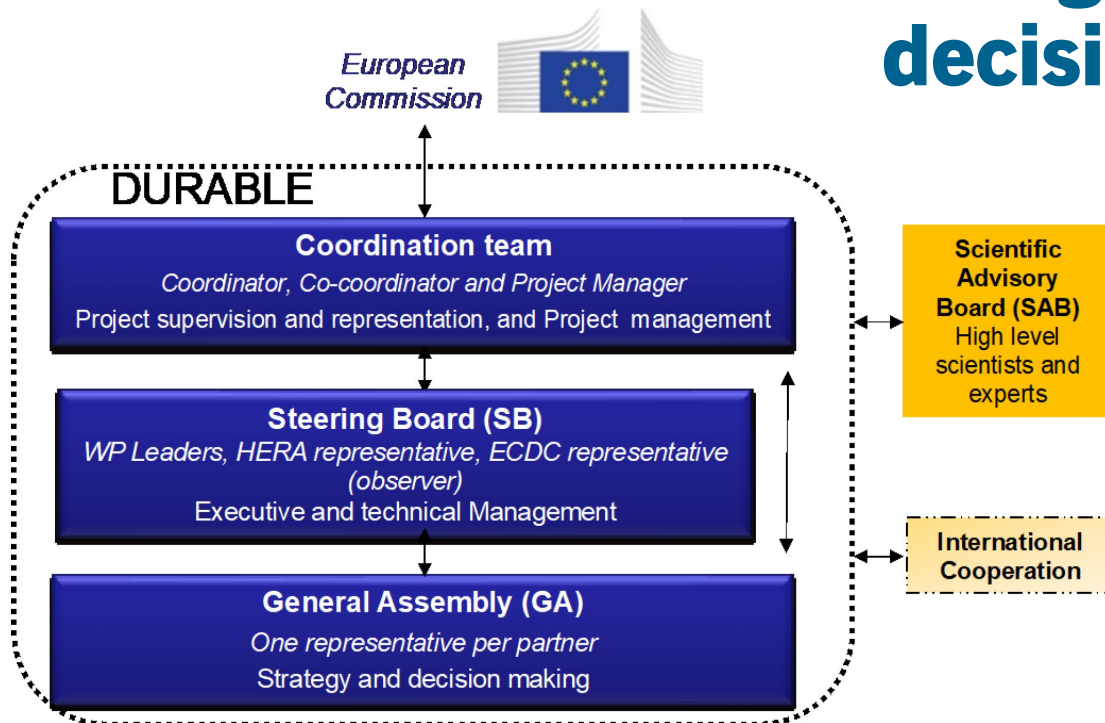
decisi

European Commission

DURABLE

Coordination team
Coordinator, Co-coordinator and Project Manager
Project supervision and representation, and Project management

Steering Board (SB)
WP Leaders, HERA representative, ECDC representative (observer)
Executive and technical Management

General Assembly (GA)
One representative per partner
Strategy and decision making

Scientific Advisory Board (SAB)
High level scientists and experts

International Cooperation